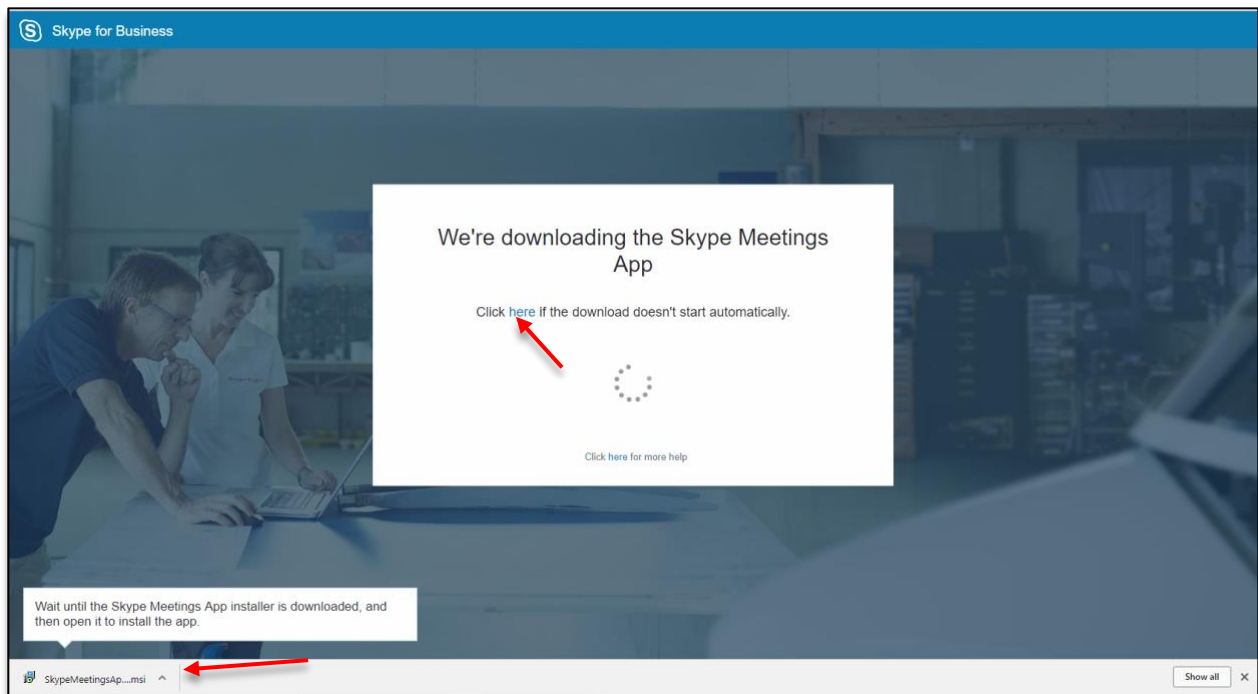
Skype for Business

We're downloading the Skype Meetings App

Click here if the download doesn't start automatically.

Click here for more help

Wait until the Skype Meetings App installer is downloaded, and then open it to install the app.

SkypeMeetingsAp....msi

Show all

×